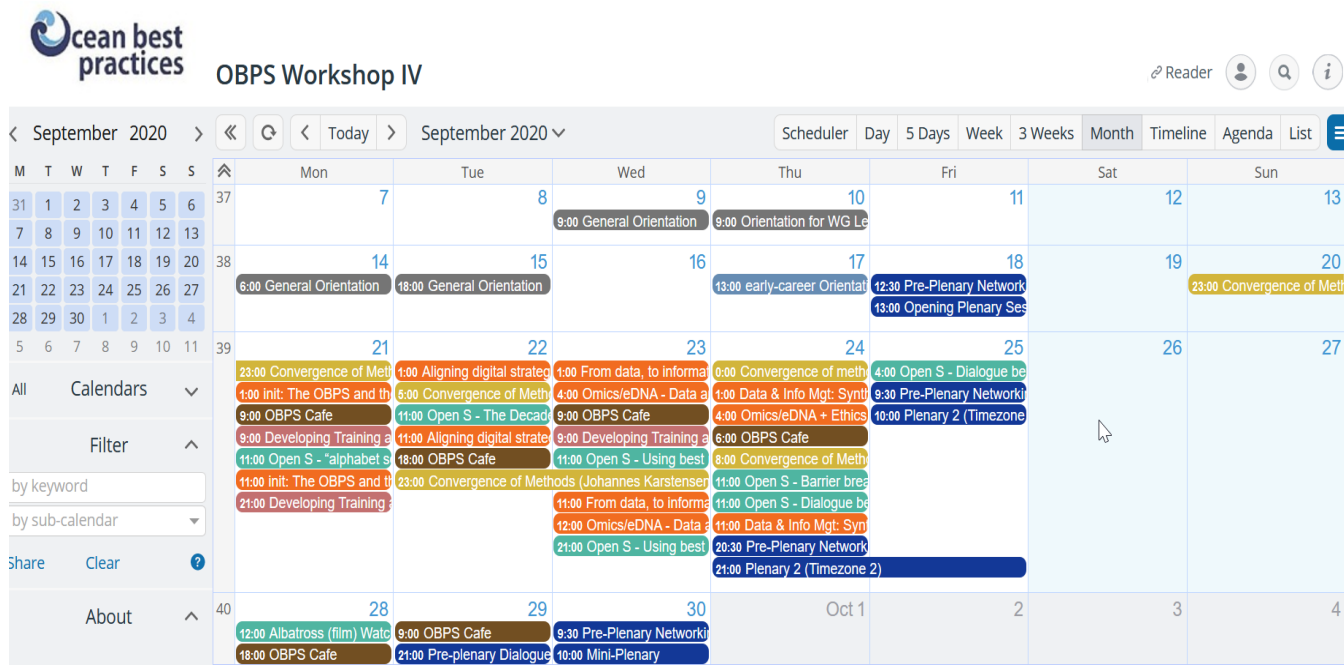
Ocean best practices

OBPS Workshop IV

Reader

‹ September 2020 ›

| M | T | W | T | F | S | S |
|---|---|---|---|---|---|---|
| 31 | 1 | 2 | 3 | 4 | 5 | 6 |
| 7 | 8 | 9 | 10 | 11 | 12 | 13 |
| 14 | 15 | 16 | 17 | 18 | 19 | 20 |
| 21 | 22 | 23 | 24 | 25 | 26 | 27 |
| 28 | 29 | 30 | 1 | 2 | 3 | 4 |
| 5 | 6 | 7 | 8 | 9 | 10 | 11 |

All Calendars

Filter

by keyword

by sub-calendar

Share Clear

About

Today September 2020

Scheduler Day 5 Days Week 3 Weeks Month Timeline Agenda List

| | Mon | Tue | Wed | Thu | Fri | Sat | Sun |
|---|---|---|---|---|---|---|---|
| 37 | 7 | 8 | 9<br>9:00 General Orientation | 10<br>9:00 Orientation for WG Le | 11 | 12 | 13 |
| 38 | 14<br>6:00 General Orientation | 15<br>18:00 General Orientation | 16 | 17<br>13:00 early-career Orientat | 18<br>12:30 Pre-Plenary Network<br>13:00 Opening Plenary Ses | 19 | 20<br>23:00 Convergence of Meth |
| 39 | 21<br>23:00 Convergence of Meth<br>1:00 init: The OBPS and th<br>9:00 OBPS Cafe<br>9:00 Developing Training a<br>11:00 Open S - "alphabet so<br>11:00 init: The OBPS and th<br>21:00 Developing Training a | 22<br>1:00 Aligning digital strateg<br>5:00 Convergence of Meth<br>11:00 Open S - The Decade<br>11:00 Aligning digital strate<br>18:00 OBPS Cafe<br>23:00 Convergence of Methods (Johannes Karstensen | 23<br>1:00 From data, to informat<br>4:00 Omics/eDNA - Data a<br>9:00 OBPS Cafe<br>9:00 Developing Training a<br>11:00 Open S - Using best<br>11:00 From data, to informa<br>12:00 Omics/eDNA - Data a<br>21:00 Open S - Using best | 24<br>0:00 Convergence of meth<br>1:00 Data & Info Mgt: Synth<br>4:00 Omics/eDNA + Ethics<br>6:00 OBPS Cafe<br>8:00 Convergence of Metho<br>11:00 Open S - Barrier brea<br>11:00 Open S - Dialogue be<br>11:00 Data & Info Mgt: Syn<br>20:30 Pre-Plenary Network<br>21:00 Plenary 2 (Timezone 2) | 25<br>4:00 Open S - Dialogue be<br>9:30 Pre-Plenary Networki<br>10:00 Plenary 2 (Timezone | 26 | 27 |
| 40 | 28<br>12:00 Albatross (film) Watc<br>18:00 OBPS Cafe | 29<br>9:00 OBPS Cafe<br>21:00 Pre-plenary Dialogue | 30<br>9:30 Pre-Plenary Networki<br>10:00 Mini-Plenary | Oct 1 | 2 | 3 | 4 |